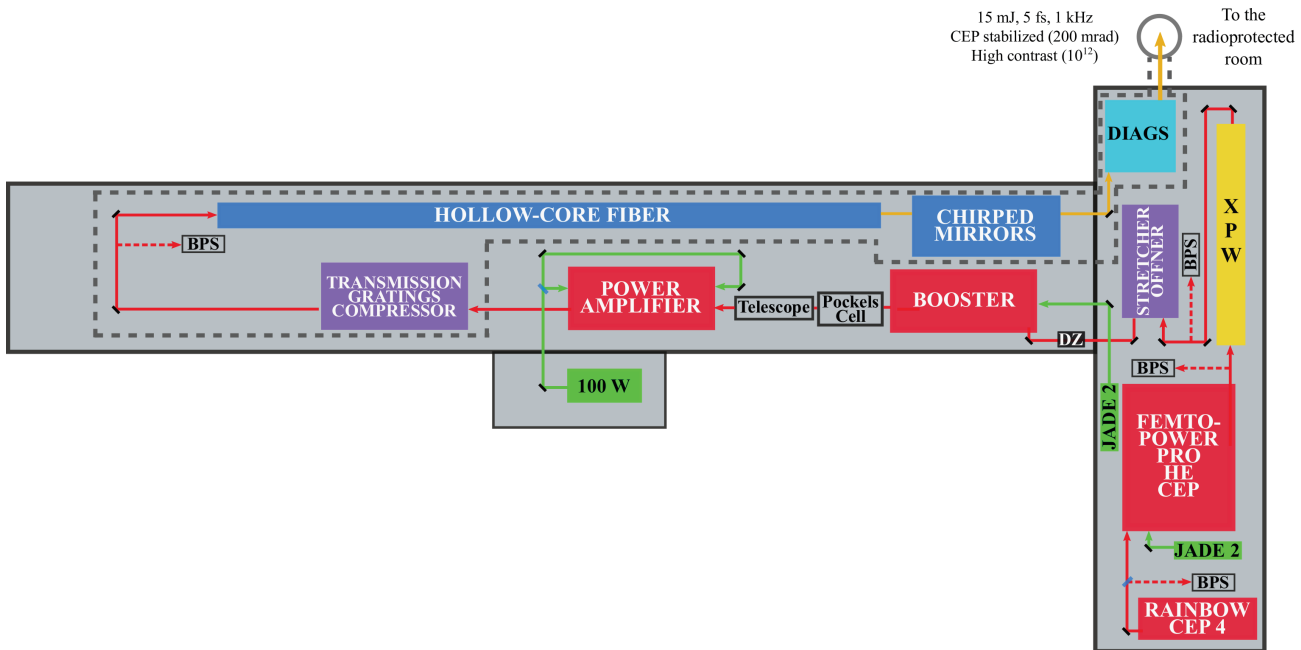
15 mJ, 5 fs, 1 kHz
CEP stabilized (200 mrad)
High contrast ($10^{12}$)

To the radioprotected room

DIAGS

X
P
W

HOLLOW-CORE FIBER

CHIRPED MIRRORS

STRETCHER OFFNER

BPS

BPS

TRANSMISSION GRATINGS COMPRESSOR

POWER AMPLIFIER

Telescope

Pockels Cell

BOOSTER

DZ

100 W

BPS

JADE 2

FEMTO-POWER PRO HE CEP

JADE 2

BPS

RAINBOW CEP 4